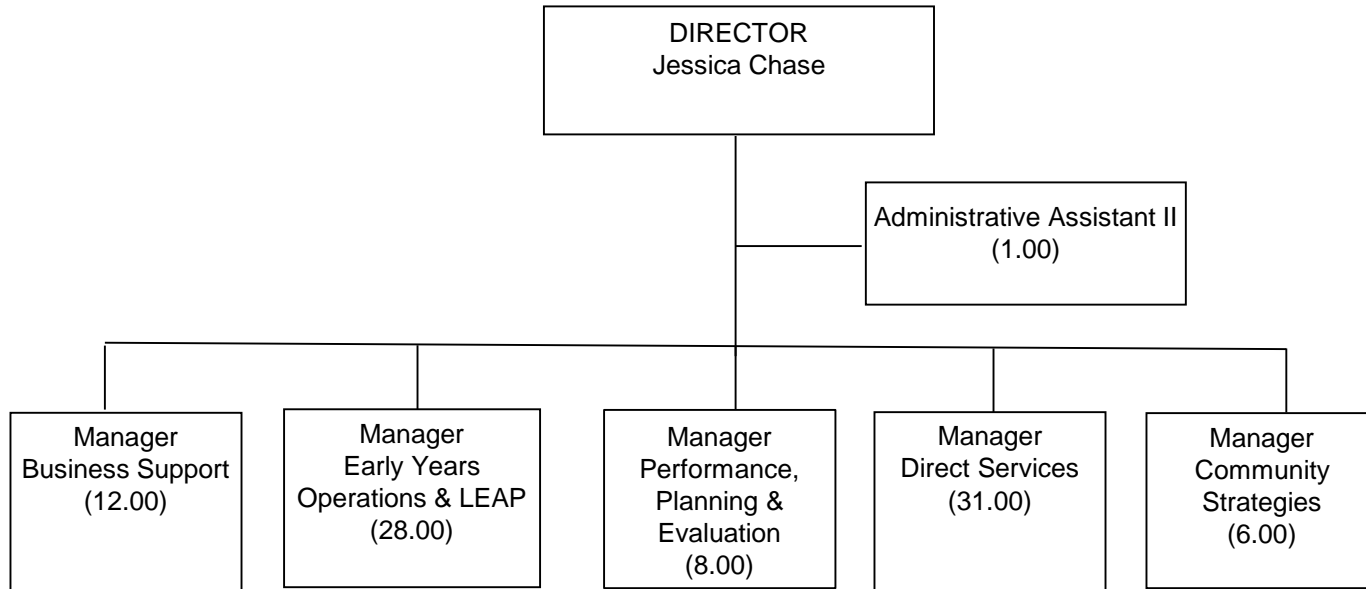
DIRECTOR
Jessica Chase

Administrative Assistant II
(1.00)

Manager
Business Support
(12.00)

Manager
Early Years
Operations & LEAP
(28.00)

Manager
Performance,
Planning &
Evaluation
(8.00)

Manager
Direct Services
(31.00)

Manager
Community
Strategies
(6.00)